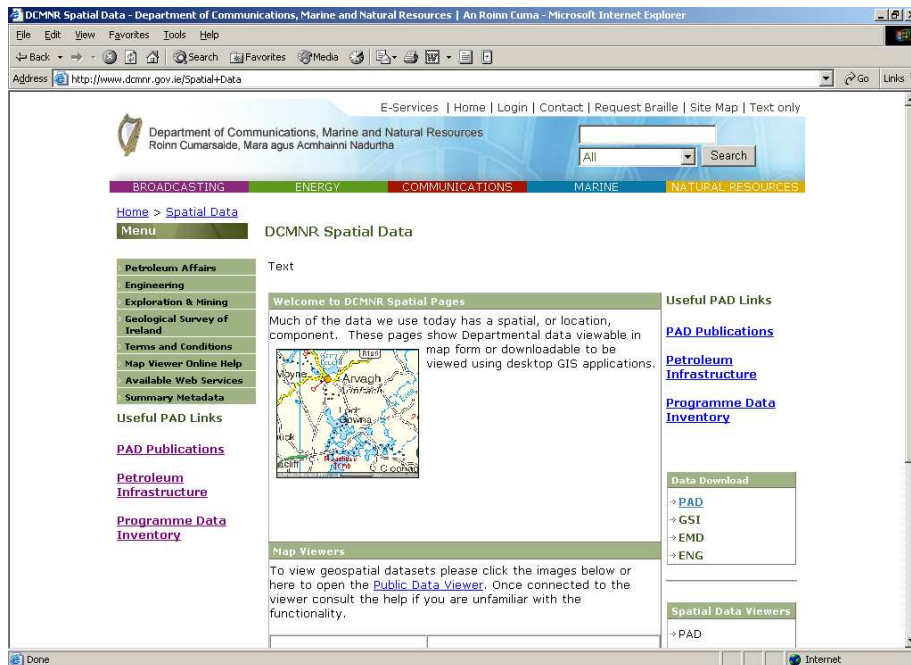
DCMNR Spatial Data - Department of Communications, Marine and Natural Resources | An Roinn Cuma - Microsoft Internet Explorer

File Edit View Favorites Tools Help

Back Search Favorites Media

Address http://www.dcmnr.gov.ie/Spatial+Data Go Links

E-Services | Home | Login | Contact | Request Braille | Site Map | Text only

Department of Communications, Marine and Natural Resources
Roinn Cumarsaide, Mara agus Acmhainni Nadurtha

All Search

BROADCASTING ENERGY COMMUNICATIONS MARINE NATURAL RESOURCES

Home > Spatial Data

Menu

DCMNR Spatial Data

Petroleum Affairs
Engineering
Exploration & Mining
Geological Survey of Ireland
Terms and Conditions
Map Viewer Online Help
Available Web Services
Summary Metadata

Useful PAD Links

PAD Publications

Petroleum Infrastructure

Programme Data Inventory

Text

Welcome to DCMNR Spatial Pages

Much of the data we use today has a spatial, or location, component. These pages show Departmental data viewable in map form or downloadable to be viewed using desktop GIS applications.

R198 Arvagh Lough Gowna

Map Viewers

To view geospatial datasets please click the images below or here to open the Public Data Viewer. Once connected to the viewer consult the help if you are unfamiliar with the functionality.

Useful PAD Links

PAD Publications

Petroleum Infrastructure

Programme Data Inventory

Data Download

PAD
GSI
EMD
ENG

Spatial Data Viewers

PAD

Done Internet